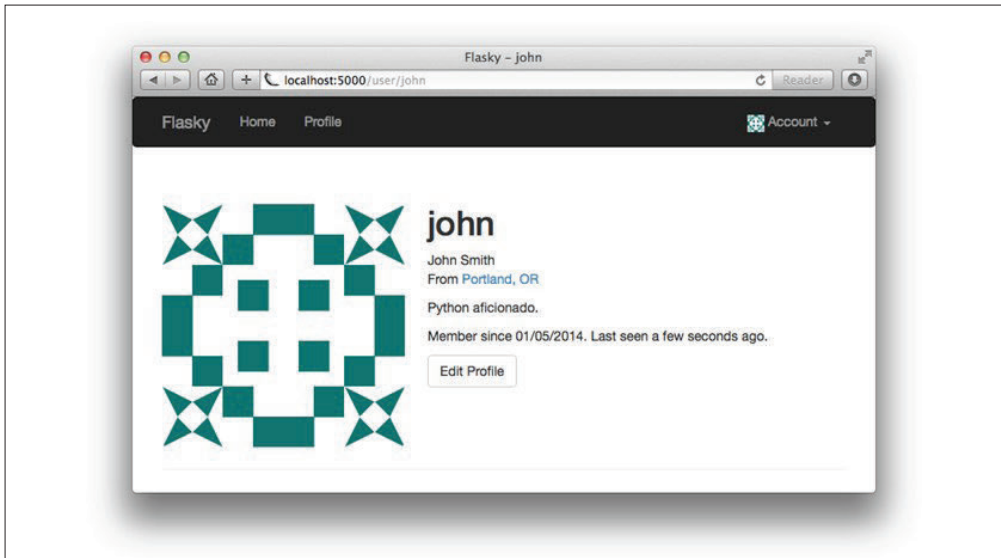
Flasky – john

localhost:5000/user/john

Reader

Flasky Home Profile

Account

john

John Smith
From Portland, OR

Python aficionado.

Member since 01/05/2014. Last seen a few seconds ago.

Edit Profile